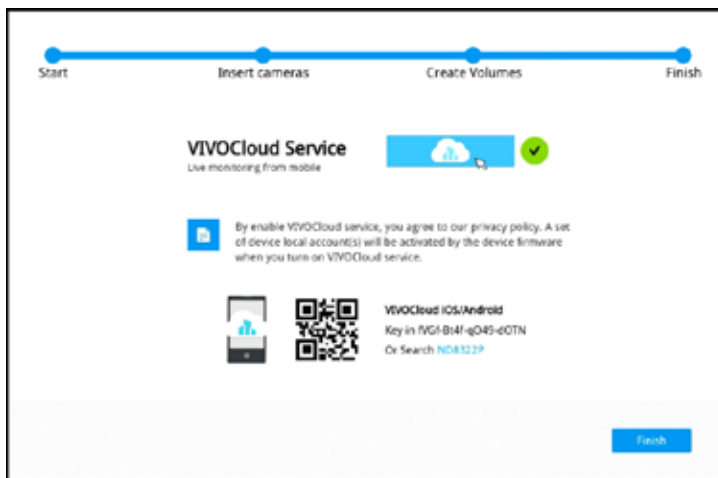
Start
Insert cameras
Create Volumes
Finish

VIVOCloud Service
Live monitoring from mobile

By enable VIVOCloud service, you agree to our privacy policy. A set of device local account(s) will be activated by the device firmware when you turn on VIVOCloud service.

VIVOCloud iOS/Android
Key in fVGf-Bt4f-qO45-dOTN
Or Search ND8322P

Finish